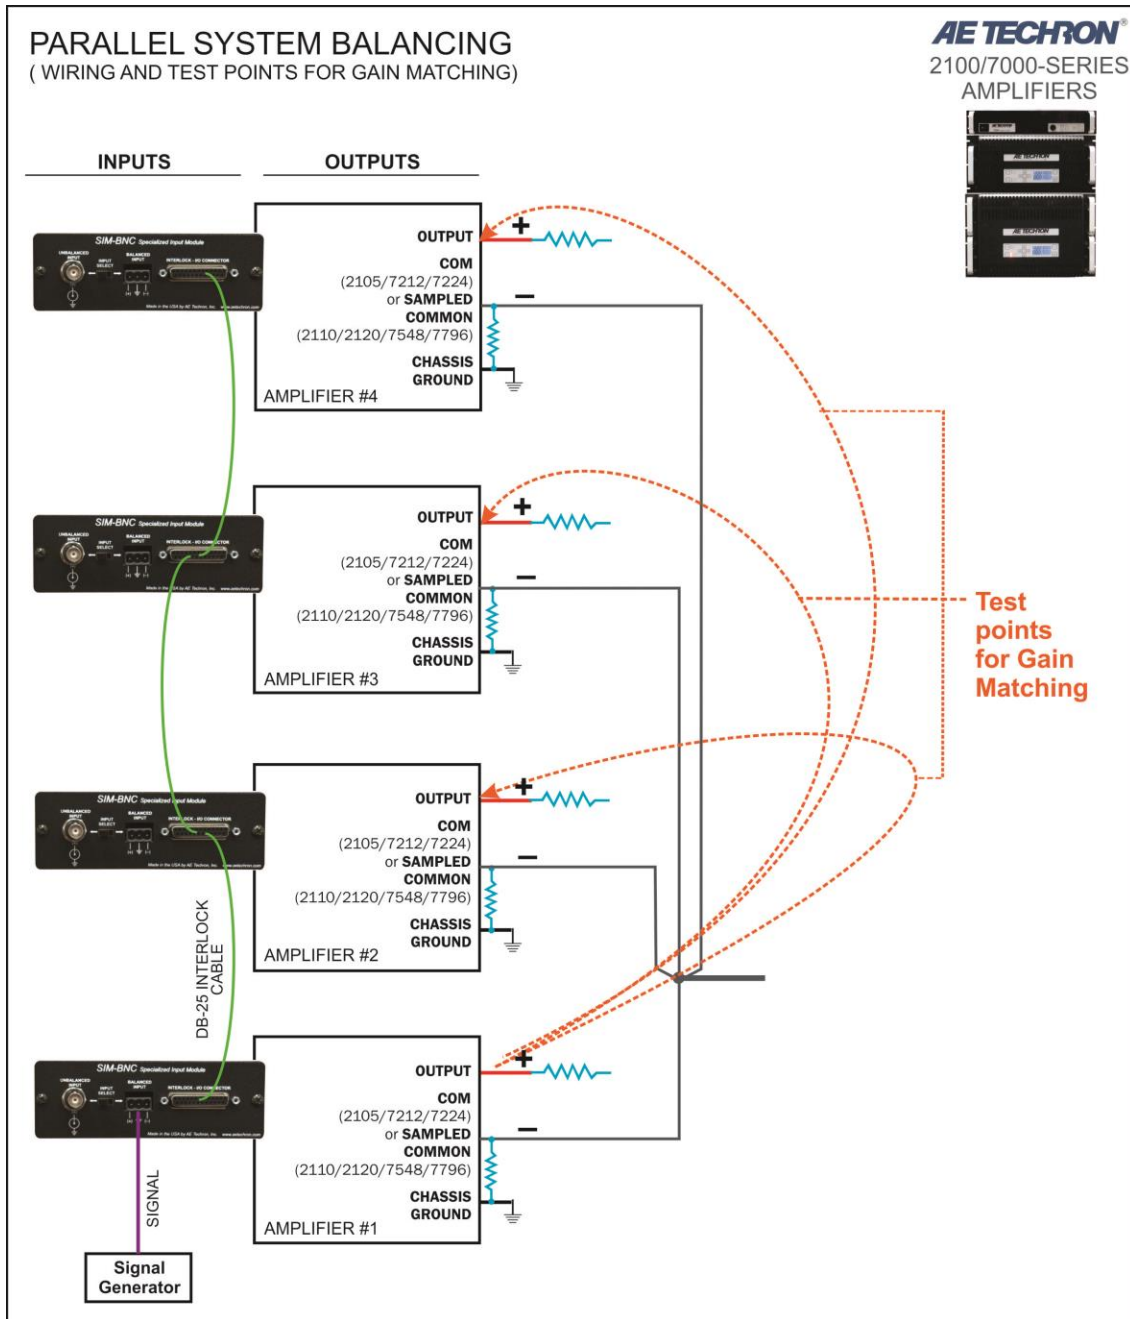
PARALLEL SYSTEM BALANCING
( WIRING AND TEST POINTS FOR GAIN MATCHING)

AE TECHRON®
2100/7000-SERIES
AMPLIFIERS

INPUTS

OUTPUTS

SIM-BNC Specialized Input Module

OUTPUT
+
COM
(2105/7212/7224)
or SAMPLED
COMMON
(2110/2120/7548/7796)
−
CHASSIS
GROUND
AMPLIFIER #4

SIM-BNC Specialized Input Module

OUTPUT
+
COM
(2105/7212/7224)
or SAMPLED
COMMON
(2110/2120/7548/7796)
−
CHASSIS
GROUND
AMPLIFIER #3

Test points for Gain Matching

SIM-BNC Specialized Input Module

OUTPUT
+
COM
(2105/7212/7224)
or SAMPLED
COMMON
(2110/2120/7548/7796)
−
CHASSIS
GROUND
AMPLIFIER #2

DB-25 INTERLOCK CABLE

SIM-BNC Specialized Input Module

OUTPUT
+
COM
(2105/7212/7224)
or SAMPLED
COMMON
(2110/2120/7548/7796)
−
CHASSIS
GROUND
AMPLIFIER #1

SIGNAL

Signal Generator